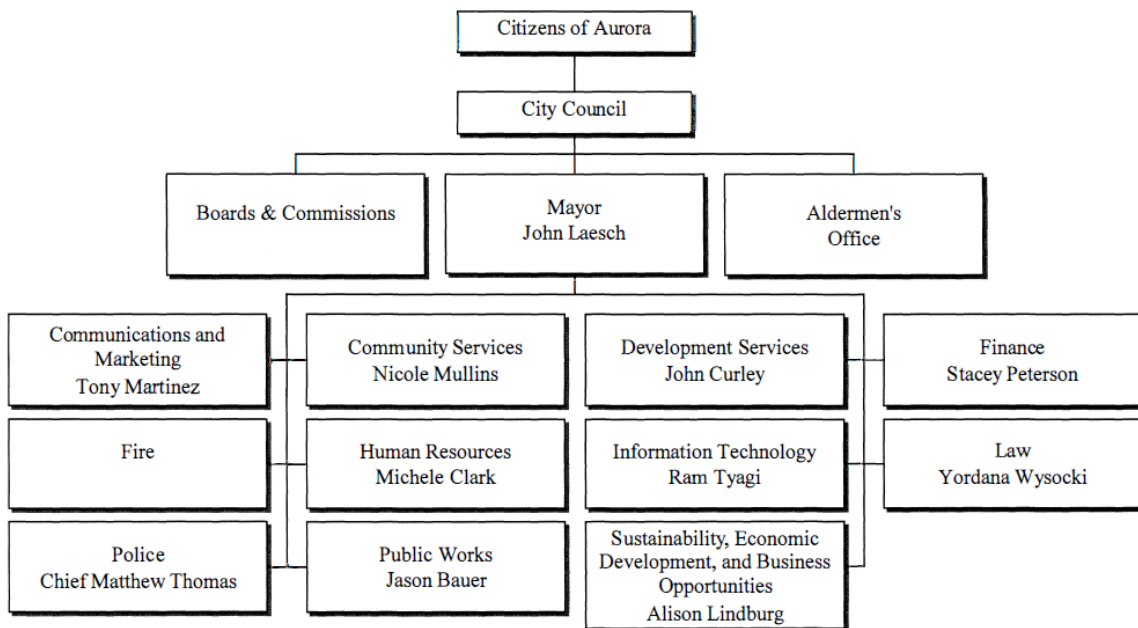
Citizens of Aurora

City Council

Boards & Commissions

Mayor
John Laesch

Aldermen's Office

Communications and Marketing
Tony Martinez

Community Services
Nicole Mullins

Development Services
John Curley

Finance
Stacey Peterson

Fire

Human Resources
Michele Clark

Information Technology
Ram Tyagi

Law
Yordana Wysocki

Police
Chief Matthew Thomas

Public Works
Jason Bauer

Sustainability, Economic Development, and Business Opportunities
Alison Lindburg